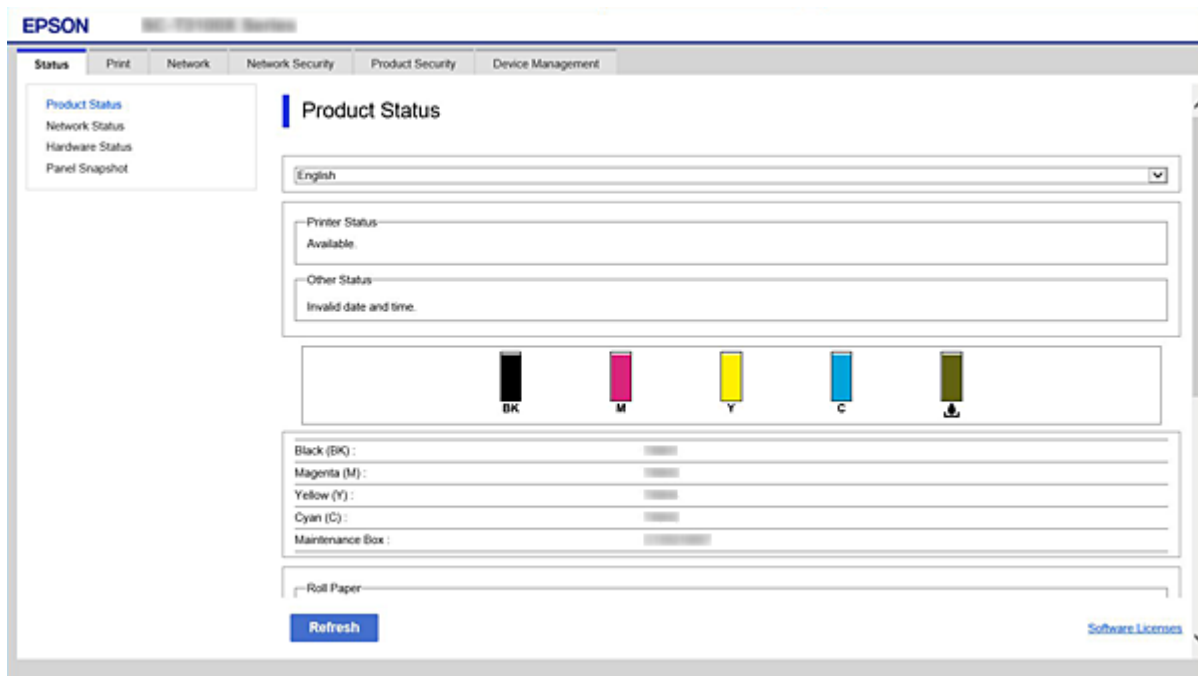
EPSON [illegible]

Status | Print | Network | Network Security | Product Security | Device Management

Product Status
Network Status
Hardware Status
Panel Snapshot

Product Status

English

Printer Status
Available.

Other Status
Invalid date and time.

BK M Y C

Black (BK) : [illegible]
Magenta (M) : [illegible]
Yellow (Y) : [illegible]
Cyan (C) : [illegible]
Maintenance Box : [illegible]

Roll Paper

Refresh

Software Licenses